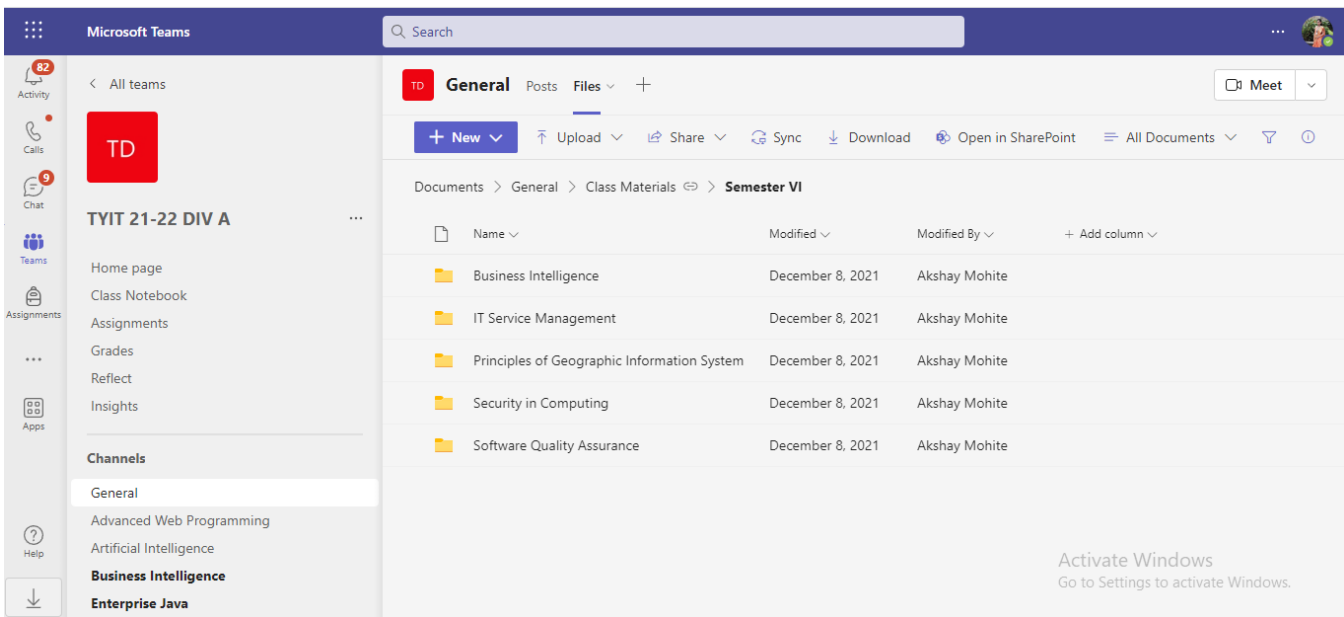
Microsoft Teams

Search

...

82
Activity

Calls

9
Chat

Teams

Assignments

...

Apps

Help

< All teams

TD

TYIT 21-22 DIV A ...

Home page
Class Notebook
Assignments
Grades
Reflect
Insights

Channels

General
Advanced Web Programming
Artificial Intelligence
Business Intelligence
Enterprise Java

TD General Posts Files +

Meet

+ New Upload Share Sync Download Open in SharePoint All Documents

Documents > General > Class Materials > Semester VI

| Name | Modified | Modified By | + Add column |
|---|---|---|---|
| Business Intelligence | December 8, 2021 | Akshay Mohite | |
| IT Service Management | December 8, 2021 | Akshay Mohite | |
| Principles of Geographic Information System | December 8, 2021 | Akshay Mohite | |
| Security in Computing | December 8, 2021 | Akshay Mohite | |
| Software Quality Assurance | December 8, 2021 | Akshay Mohite | |

Activate Windows
Go to Settings to activate Windows.